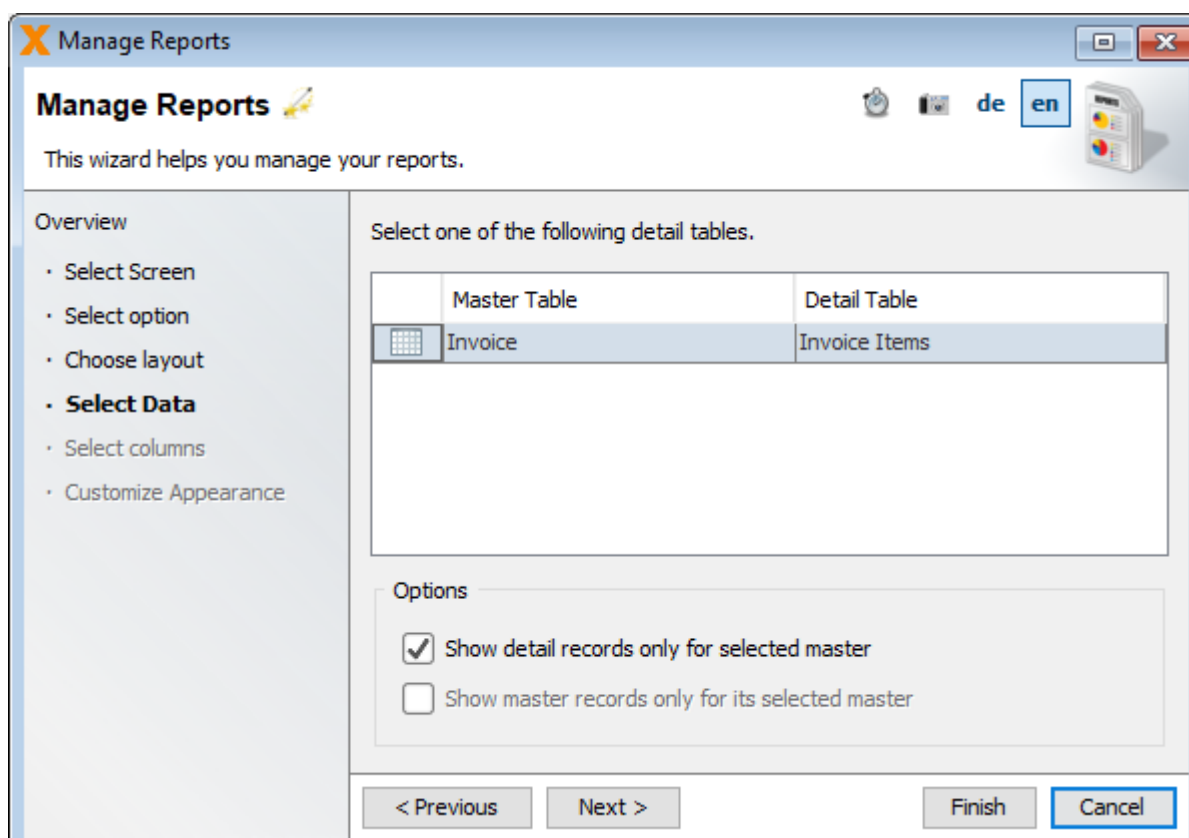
Manage Reports

Manage Reports

de en

This wizard helps you manage your reports.

Overview

· Select Screen
· Select option
· Choose layout
· Select Data
· Select columns
· Customize Appearance

Select one of the following detail tables.

| | Master Table | Detail Table |
|---|---|---|
| | Invoice | Invoice Items |

Options

Show detail records only for selected master

Show master records only for its selected master

< Previous   Next >   Finish   Cancel